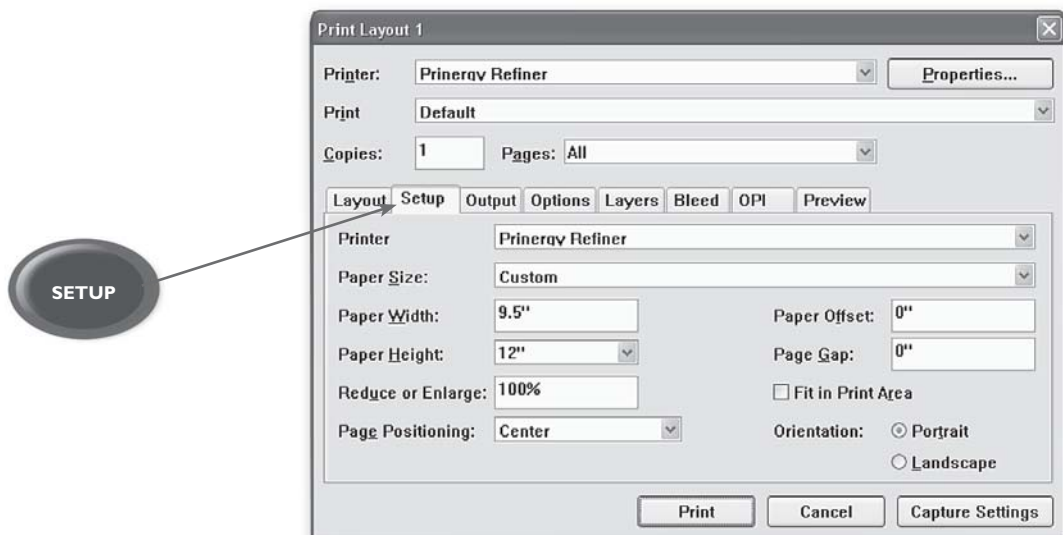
SETUP

Print Layout 1

Printer: Prinergy Refiner

Properties...

Print Default

Copies: 1

Pages: All

Layout Setup Output Options Layers Bleed OPI Preview

Printer Prinergy Refiner

Paper Size: Custom

Paper Width: 9.5"

Paper Offset: 0"

Paper Height: 12"

Page Gap: 0"

Reduce or Enlarge: 100%

Fit in Print Area

Page Positioning: Center

Orientation: Portrait

Landscape

Print Cancel Capture Settings